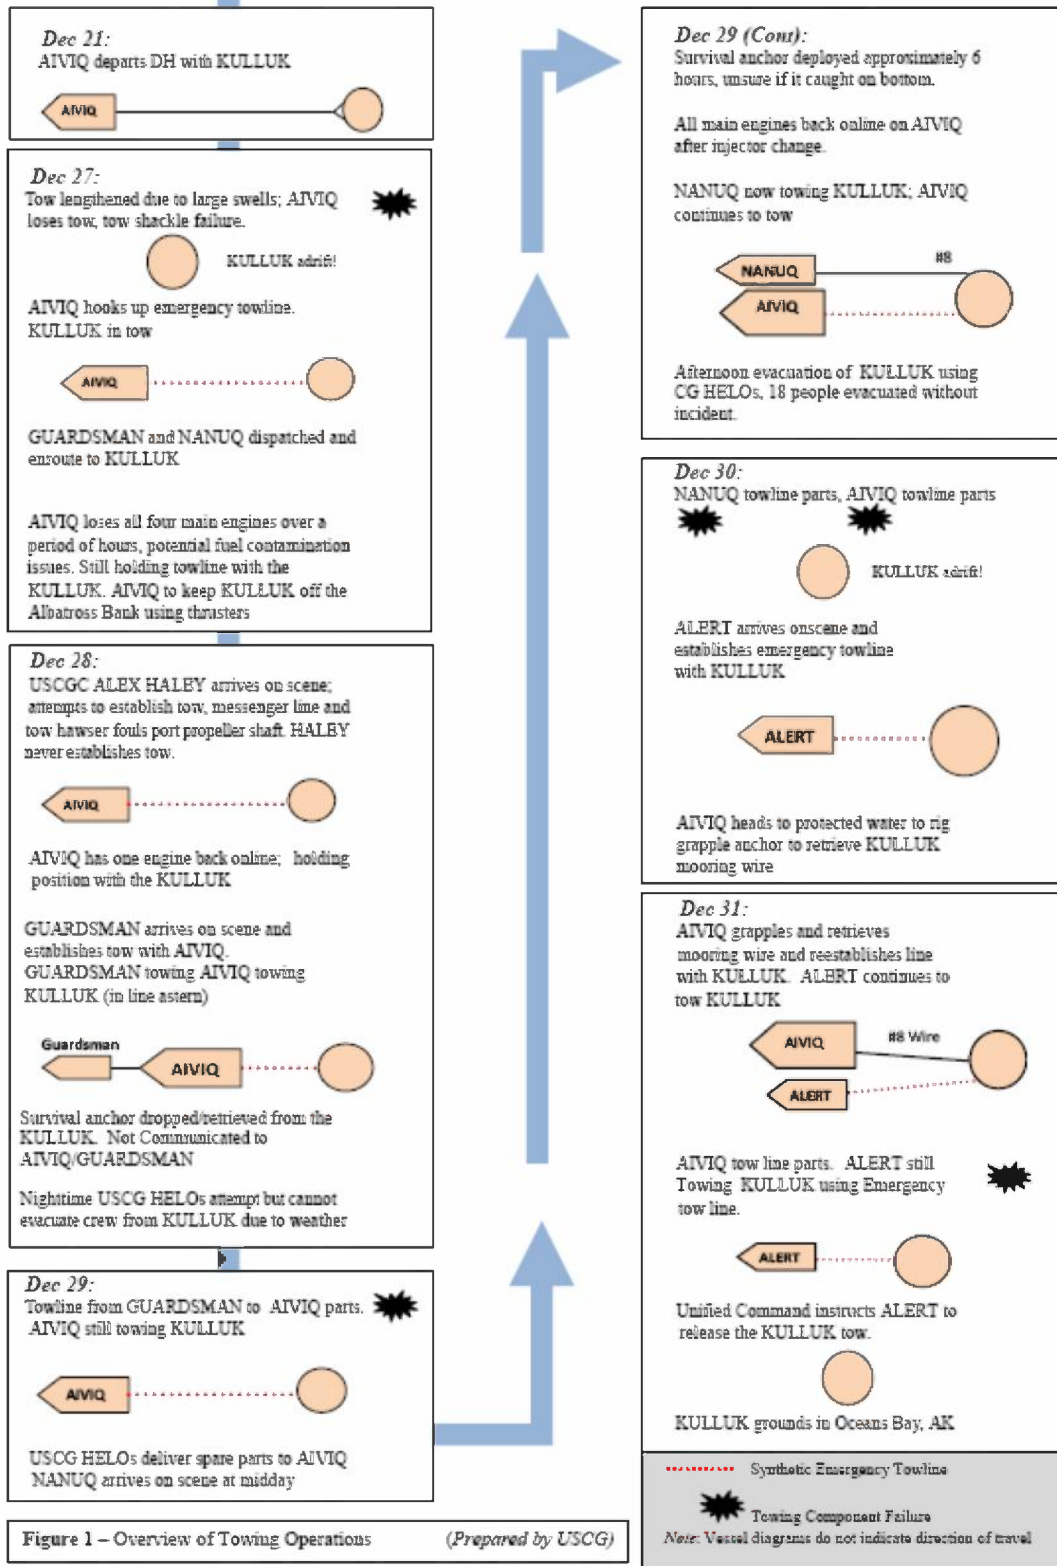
Dec 21:
AIVIQ departs DH with KULLUK

AIVIQ

Dec 27:
Tow lengthened due to large swells; AIVIQ loses tow, tow shackle failure.

KULLUK adrift!

AIVIQ hooks up emergency towline. KULLUK in tow

AIVIQ

GUARDSMAN and NANUQ dispatched and enroute to KULLUK

AIVIQ loses all four main engines over a period of hours, potential fuel contamination issues. Still holding towline with the KULLUK. AIVIQ to keep KULLUK off the Albatross Bank using thrusters

Dec 28:
USCGC ALEX HALEY arrives on scene; attempts to establish tow, messenger line and tow hawser fouls port propeller shaft. HALEY never establishes tow.

AIVIQ

AIVIQ has one engine back online; holding position with the KULLUK

GUARDSMAN arrives on scene and establishes tow with AIVIQ. GUARDSMAN towing AIVIQ towing KULLUK (in line astern)

Guardsman

AIVIQ

Survival anchor dropped/retrieved from the KULLUK. Not Communicated to AIVIQ/GUARDSMAN

Nighttime USCG HELOs attempt but cannot evacuate crew from KULLUK due to weather

Dec 29:
Towline from GUARDSMAN to AIVIQ parts. AIVIQ still towing KULLUK

AIVIQ

USCG HELOs deliver spare parts to AIVIQ NANUQ arrives on scene at midday

Dec 29 (Cont):
Survival anchor deployed approximately 6 hours, unsure if it caught on bottom.

All main engines back online on AIVIQ after injector change.

NANUQ now towing KULLUK; AIVIQ continues to tow

NANUQ

#8

AIVIQ

Afternoon evacuation of KULLUK using CG HELOs, 18 people evacuated without incident.

Dec 30:
NANUQ towline parts, AIVIQ towline parts

KULLUK adrift!

ALERT arrives onscene and establishes emergency towline with KULLUK

ALERT

AIVIQ heads to protected water to rig grapple anchor to retrieve KULLUK mooring wire

Dec 31:
AIVIQ grapples and retrieves mooring wire and reestablishes line with KULLUK. ALERT continues to tow KULLUK

AIVIQ

#8 Wire

ALERT

AIVIQ tow line parts. ALERT still Towing KULLUK using Emergency tow line.

ALERT

Unified Command instructs ALERT to release the KULLUK tow.

KULLUK grounds in Oceans Bay, AK

Synthetic Emergency Towline

Towing Component Failure

Note: Vessel diagrams do not indicate direction of travel

Figure 1 – Overview of Towing Operations (Prepared by USCG)